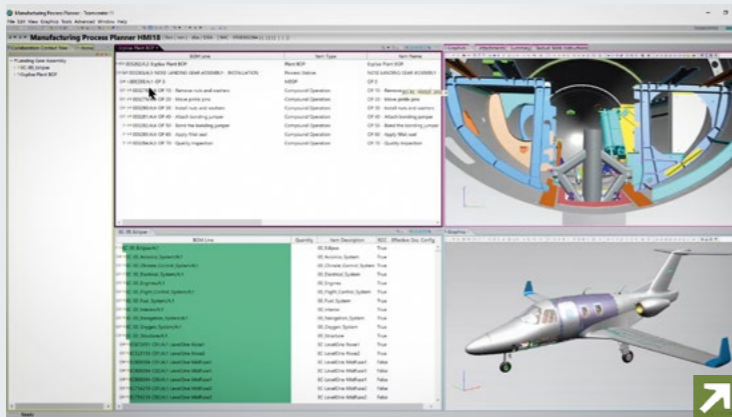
Manufacturing Process Planner - Teamcenter

File Edit View Graphics Tools Advanced Window Help

Manufacturing Process Planner HMI18

Explorer Plant BOP

| BOM Line | Item Type | Item Name |
|---|---|---|
| Explorer Plant BOP | Plant BOP | Explorer Plant BOP |
| NOSE LANDING GEAR ASSEMBLY - INSTALLATION | Process Station | NOSE LANDING GEAR ASSEMBLY |
| OP 0 | MEOP | OP 0 |
| OP 10 - Remove nuts and washers | Compound Operation | OP 10 - Remove nuts and washers |
| OP 20 - Move pinks pins | Compound Operation | OP 20 - Move pinks pins |
| OP 30 - Install nuts and washers | Compound Operation | OP 30 - Install nuts and washers |
| OP 40 - Attach bonding jumper | Compound Operation | OP 40 - Attach bonding jumper |
| OP 50 - Bend the bonding jumper | Compound Operation | OP 50 - Bend the bonding jumper |
| OP 60 - Apply fillet seal | Compound Operation | OP 60 - Apply fillet seal |
| OP 70 - Quality inspection | Compound Operation | OP 70 - Quality inspection |

Graphics Attachments Summary Textual Work Instructions

EC 05 Eclipse

| BOM Line | Quantity | Item Description | SOC | Effective Doc Config |
|---|---|---|---|---|
| EC 05 Eclipse | | EC Eclipse | True | |
| EC 05 Avionics System | | EC Avionics System | True | |
| EC 05 Climate Control System | | EC Climate Control System | True | |
| EC 05 Electrical System | | EC Electrical System | True | |
| EC 05 Engines | | EC Engines | True | |
| EC 05 Flight Control System | | EC Flight Control System | True | |
| EC 05 Fuel System | | EC Fuel System | True | |
| EC 05 Interior | | EC Interior | True | |
| EC 05 Navigation System | | EC Navigation System | True | |
| EC 05 Oxygen System | | EC Oxygen System | True | |
| EC 05 Structure | | EC Structure | True | |
| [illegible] | | EC LevelOne Fuse1 | True | |
| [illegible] | | EC LevelOne Fuse2 | True | |
| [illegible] | | EC LevelOne MidFuse1 | False | |
| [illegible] | | EC LevelOne MidFuse2 | True | |
| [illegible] | | EC LevelOne MidFuse1 | False | |
| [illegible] | | EC LevelOne MidFuse2 | True | |

Graphics

Ready